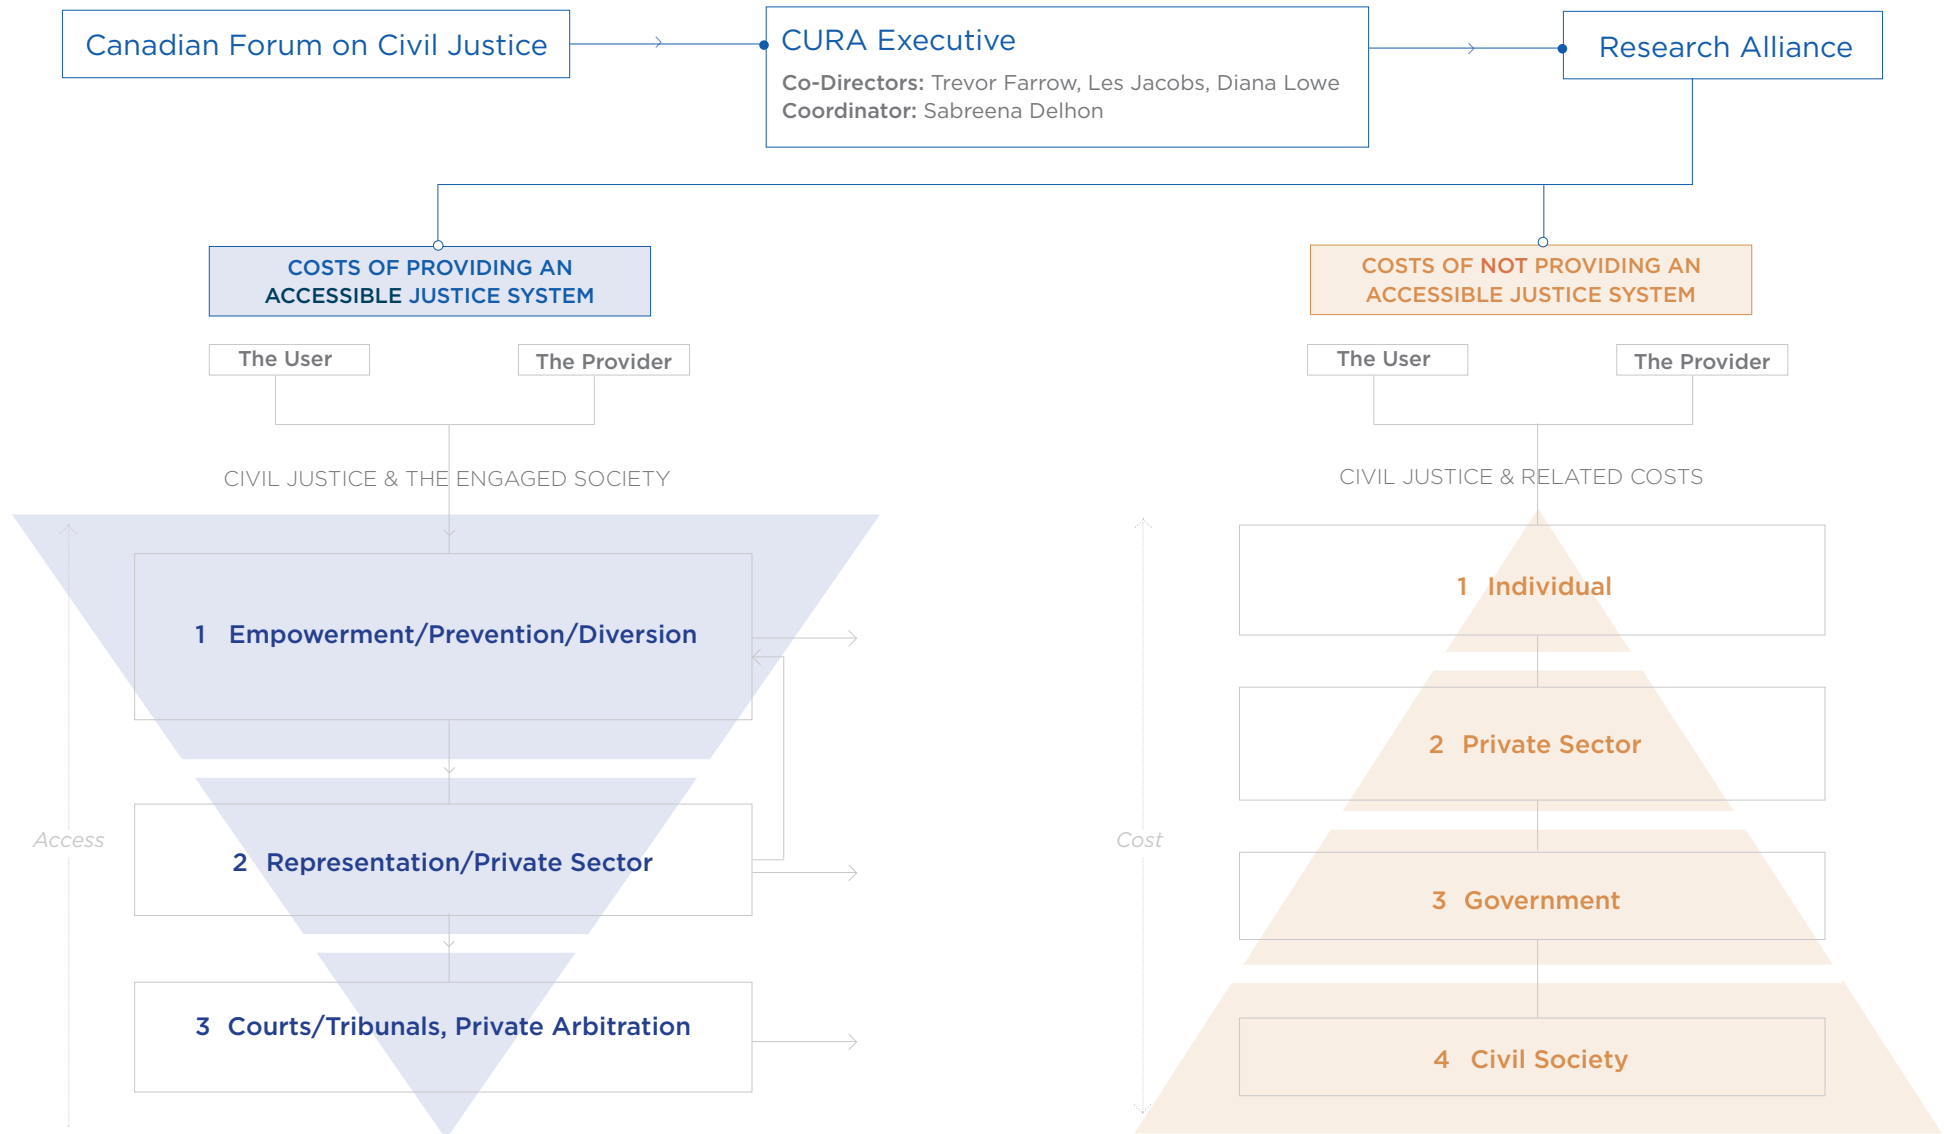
Canadian Forum on Civil Justice

CURA Executive

**Co-Directors:** Trevor Farrow, Les Jacobs, Diana Lowe
**Coordinator:** Sabreena Delhon

Research Alliance

COSTS OF PROVIDING AN ACCESSIBLE JUSTICE SYSTEM

The User

The Provider

CIVIL JUSTICE & THE ENGAGED SOCIETY

Access

1 Empowerment/Prevention/Diversion

2 Representation/Private Sector

3 Courts/Tribunals, Private Arbitration

COSTS OF NOT PROVIDING AN ACCESSIBLE JUSTICE SYSTEM

The User

The Provider

CIVIL JUSTICE & RELATED COSTS

Cost

1 Individual

2 Private Sector

3 Government

4 Civil Society